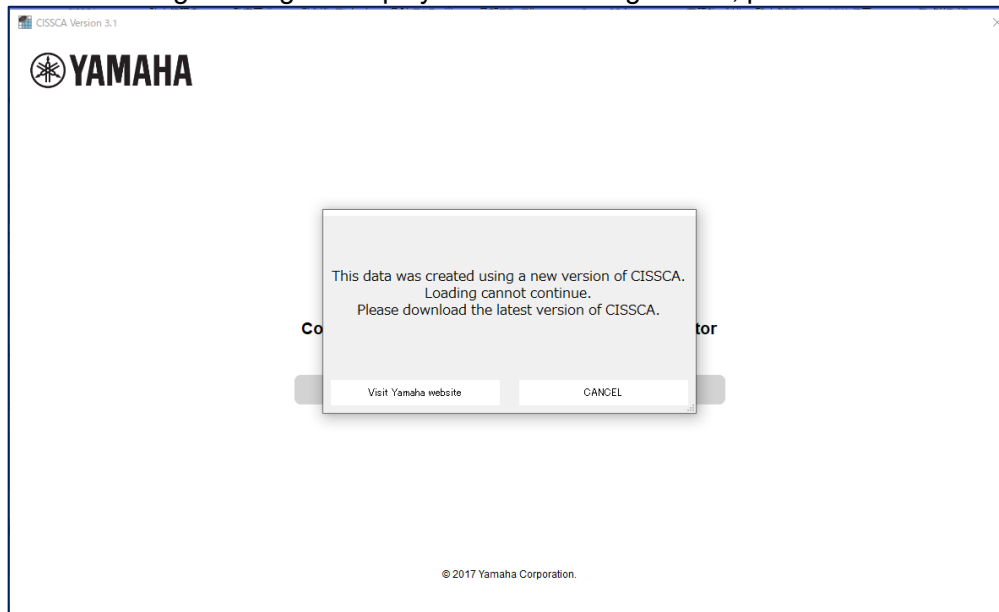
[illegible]

CISSCA Version 3.1

×

YAMAHA

This data was created using a new version of CISSCA.
Loading cannot continue.
Please download the latest version of CISSCA.

Co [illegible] tor

Visit Yamaha website

CANCEL

© 2017 Yamaha Corporation.